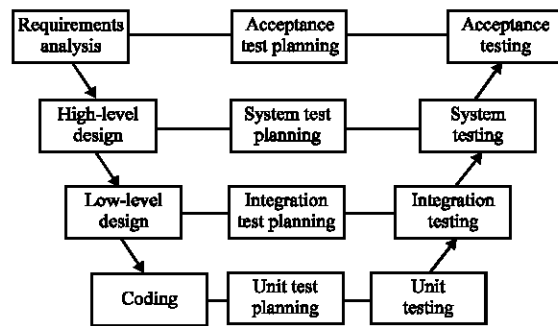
Requirements analysis

Acceptance test planning

Acceptance testing

High-level design

System test planning

System testing

Low-level design

Integration test planning

Integration testing

Coding

Unit test planning

Unit testing